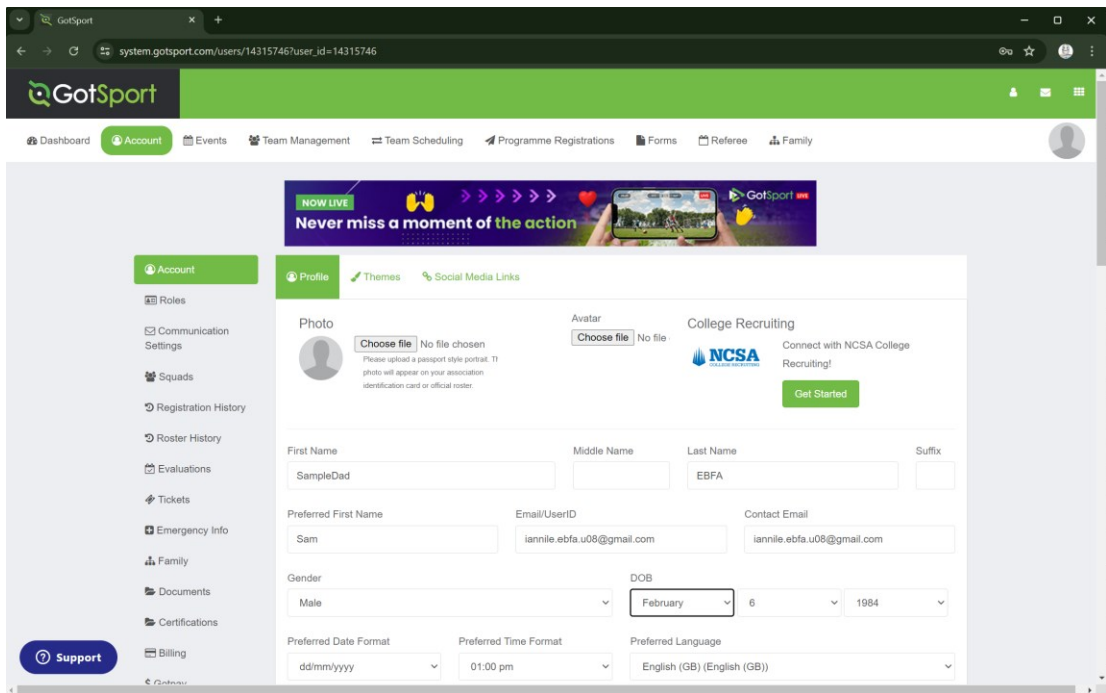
GotSport

system.gotsport.com/users/14315746?user_id=14315746

GotSport

Dashboard Account Events Team Management Team Scheduling Programme Registrations Forms Referee Family

NOW LIVE
Never miss a moment of the action
GotSport LIVE

Account
Roles
Communication Settings
Squads
Registration History
Roster History
Evaluations
Tickets
Emergency Info
Family
Documents
Certifications
Billing
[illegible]

Support

Profile Themes Social Media Links

Photo
Choose file No file chosen
Please upload a passport style portrait. Th photo will appear on your association identification card or official roster.

Avatar
Choose file No file

College Recruiting
NCSA COLLEGE RECRUITING
Connect with NCSA College Recruiting!
Get Started

First Name
SampleDad

Middle Name

Last Name
EBFA

Suffix

Preferred First Name
Sam

Email/UserID
iannile.ebfa.u08@gmail.com

Contact Email
iannile.ebfa.u08@gmail.com

Gender
Male

DOB
February 6 1984

Preferred Date Format
dd/mm/yyyy

Preferred Time Format
01:00 pm

Preferred Language
English (GB) (English (GB))